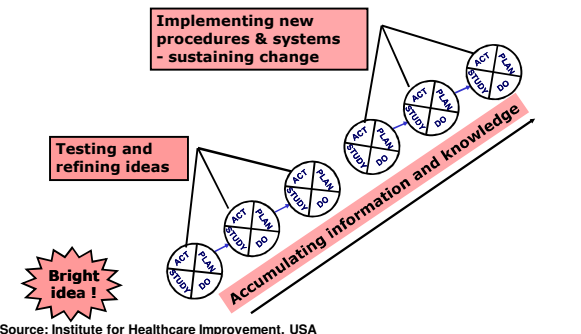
Implementing new procedures & systems - sustaining change

Testing and refining ideas

Bright idea !

ACT PLAN STUDY DO

ACT PLAN STUDY DO

ACT PLAN STUDY DO

ACT PLAN STUDY DO

ACT PLAN STUDY DO

ACT PLAN STUDY DO

Accumulating information and knowledge

Source: Institute for Healthcare Improvement, USA